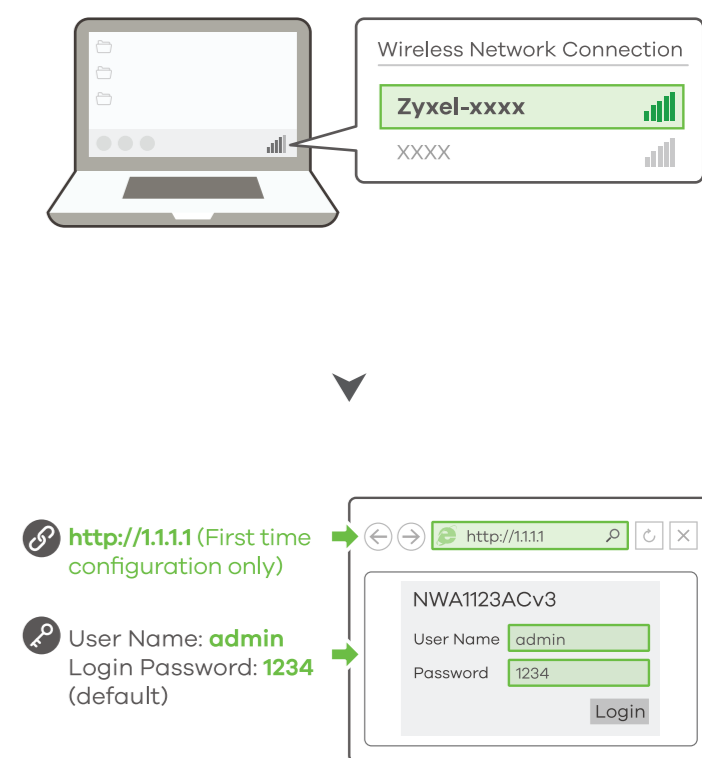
Wireless Network Connection

Zyxel-xxxx

XXXX

http://1.1.1.1 (First time configuration only)

http://1.1.1.1

User Name: admin
Login Password: 1234
(default)

NWA1123ACv3

User Name admin

Password 1234

Login